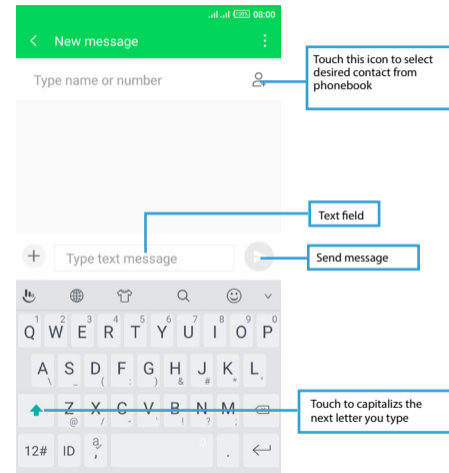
08:00

New message

Type name or number

Touch this icon to select desired contact from phonebook

Text field

Type text message

Send message

Q 1 W 2 E 3 R 4 T 5 Y 6 U 7 I 8 O 9 P 0

A S D F G H J K L
\ _ ( : ) & # ' "

Z X C V B N M
@ / - ' ! ? ,

Touch to capitalizs the next letter you type

12# ID . ,